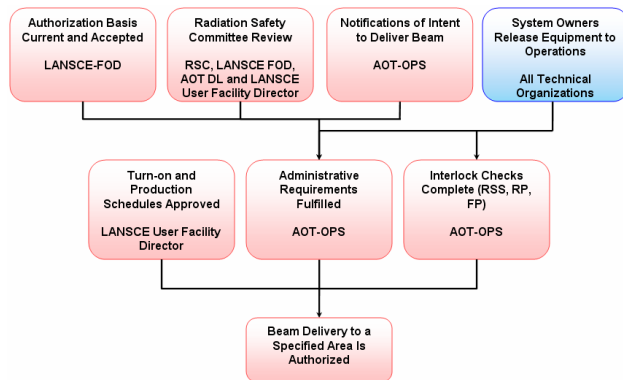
Authorization Basis Current and Accepted

LANSCE-FOD

Radiation Safety Committee Review

RSC, LANSCE FOD, AOT DL and LANSCE User Facility Director

Notifications of Intent to Deliver Beam

AOT-OPS

System Owners Release Equipment to Operations

All Technical Organizations

Turn-on and Production Schedules Approved

LANSCE User Facility Director

Administrative Requirements Fulfilled

AOT-OPS

Interlock Checks Complete (RSS, RP, FP)

AOT-OPS

Beam Delivery to a Specified Area Is Authorized